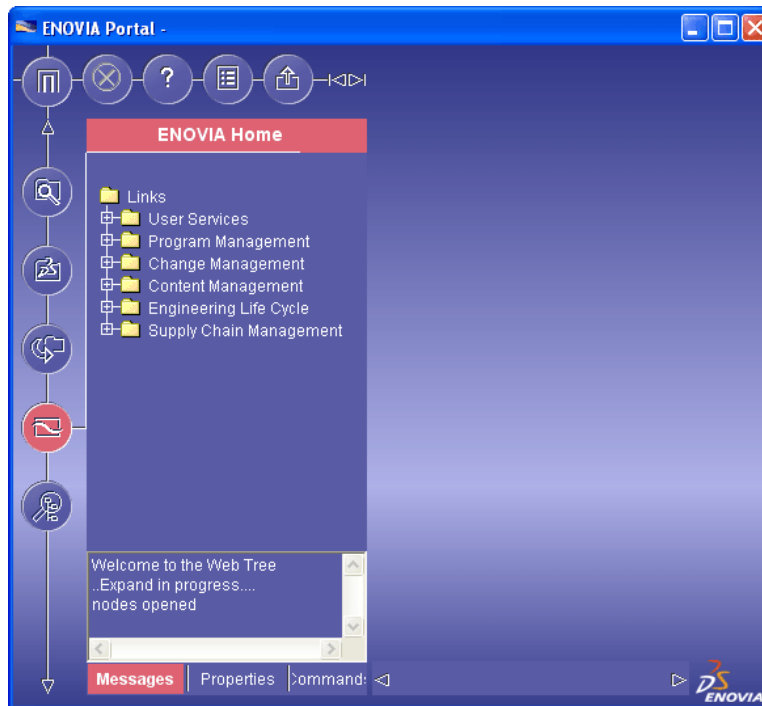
ENOVIA Portal -

ENOVIA Home

Links
User Services
Program Management
Change Management
Content Management
Engineering Life Cycle
Supply Chain Management

Welcome to the Web Tree
..Expand in progress....
nodes opened

Messages
Properties
Command:

ENOVIA